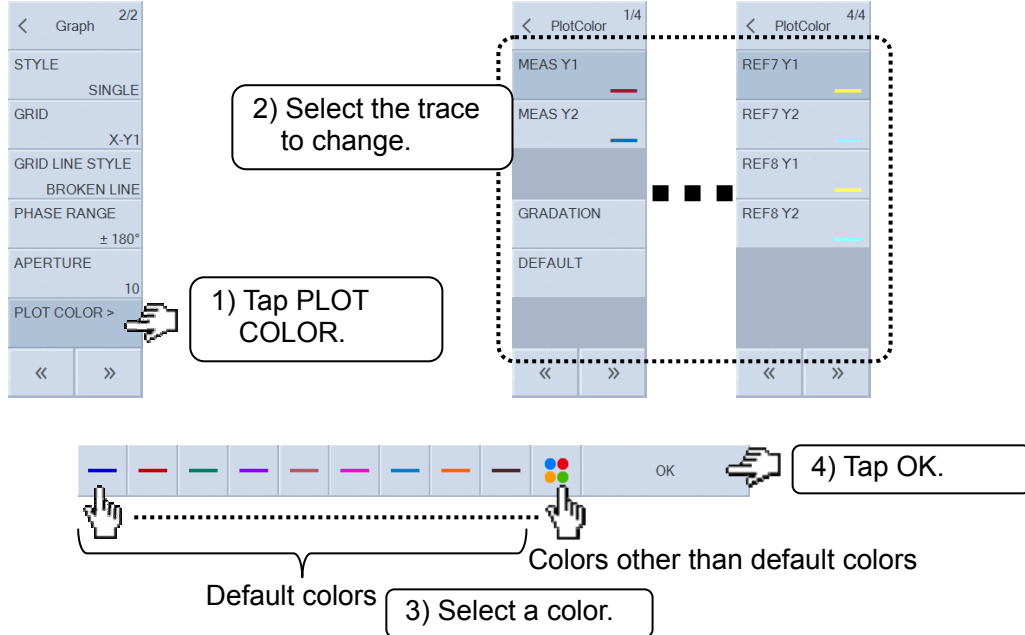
< Graph 2/2

STYLE
SINGLE

GRID
X-Y1

GRID LINE STYLE
BROKEN LINE

PHASE RANGE
± 180°

APERTURE
10

PLOT COLOR >

« »

1) Tap PLOT COLOR.

2) Select the trace to change.

< PlotColor 1/4

MEAS Y1

MEAS Y2

GRADATION

DEFAULT

« »

< PlotColor 4/4

REF7 Y1

REF7 Y2

REF8 Y1

REF8 Y2

« »

OK

4) Tap OK.

Colors other than default colors

Default colors

3) Select a color.